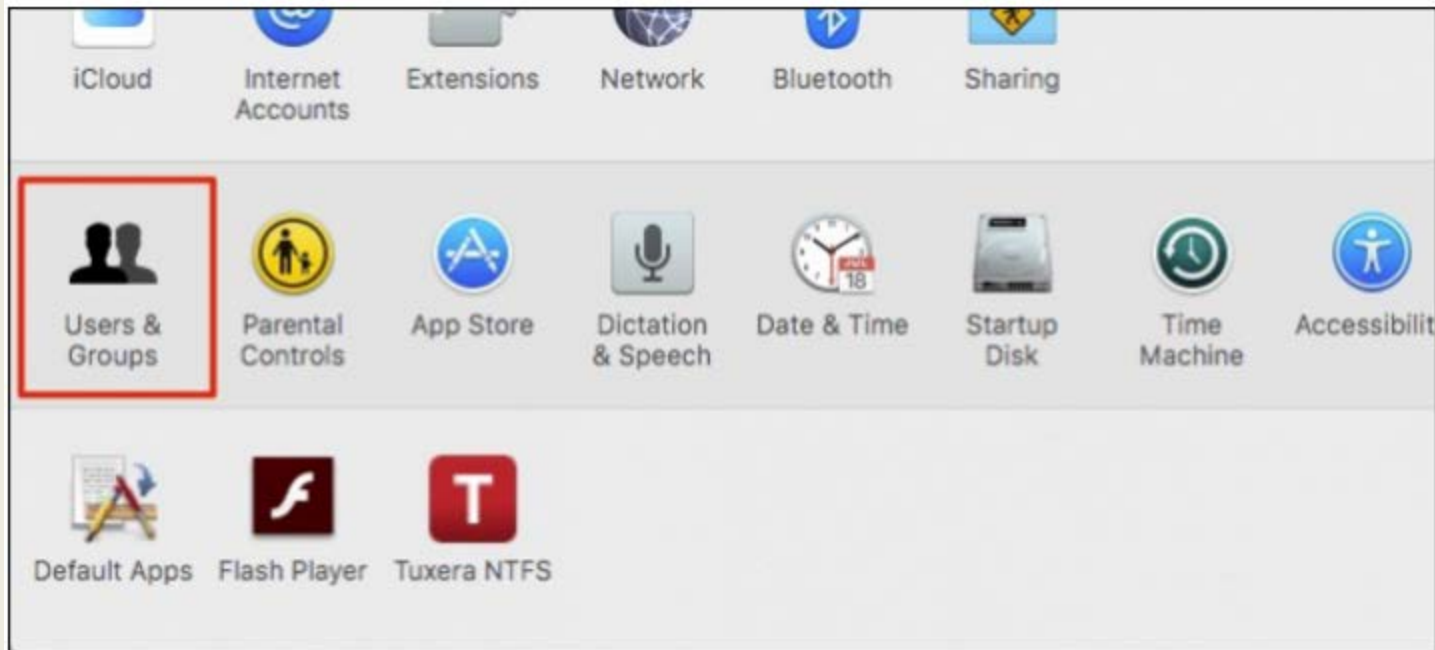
iCloud

Internet Accounts

Extensions

Network

Bluetooth

Sharing

Users & Groups

Parental Controls

App Store

Dictation & Speech

JUL 18

Date & Time

Startup Disk

Time Machine

Accessibilit

Default Apps

Flash Player

T

Tuxera NTFS